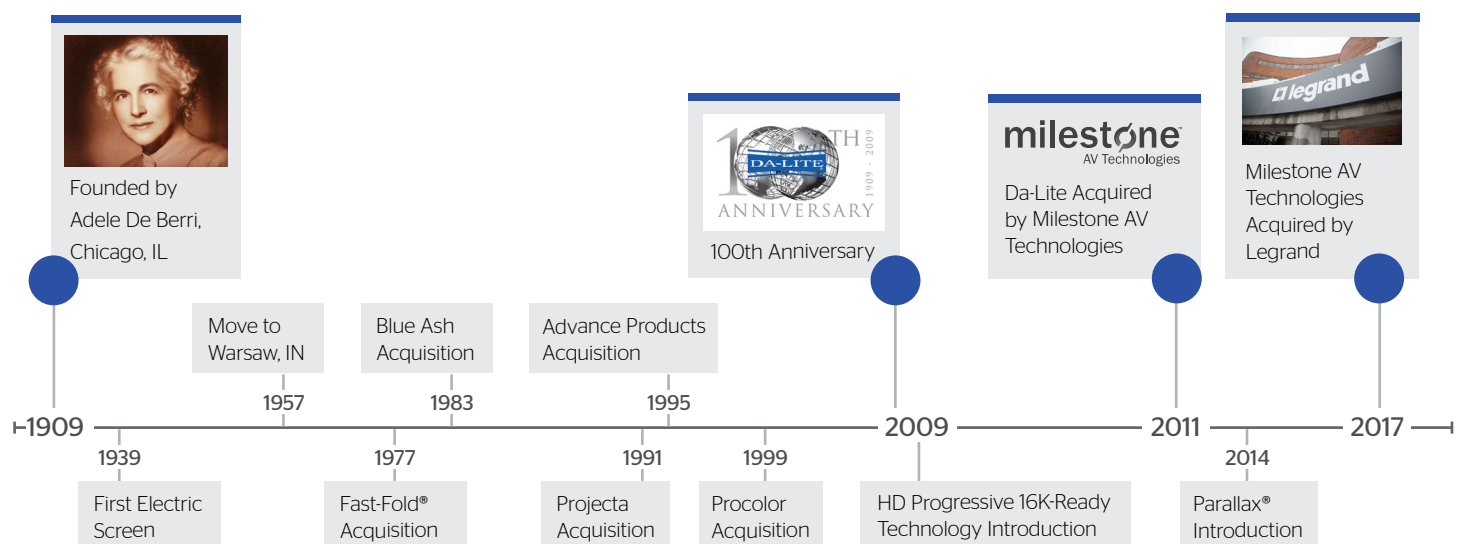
Founded by Adele De Berri, Chicago, IL

100TH DA-LITE 1909 - 2009 ANNIVERSARY

100th Anniversary

milestone AV Technologies

Da-Lite Acquired by Milestone AV Technologies

legrand

Milestone AV Technologies Acquired by Legrand

Move to Warsaw, IN

Blue Ash Acquisition

Advance Products Acquisition

1957

1983

1995

1909

2009

2011

2017

1939

1977

1991

1999

2014

First Electric Screen

Fast-Fold® Acquisition

Projecta Acquisition

Procolor Acquisition

HD Progressive 16K-Ready Technology Introduction

Parallax® Introduction